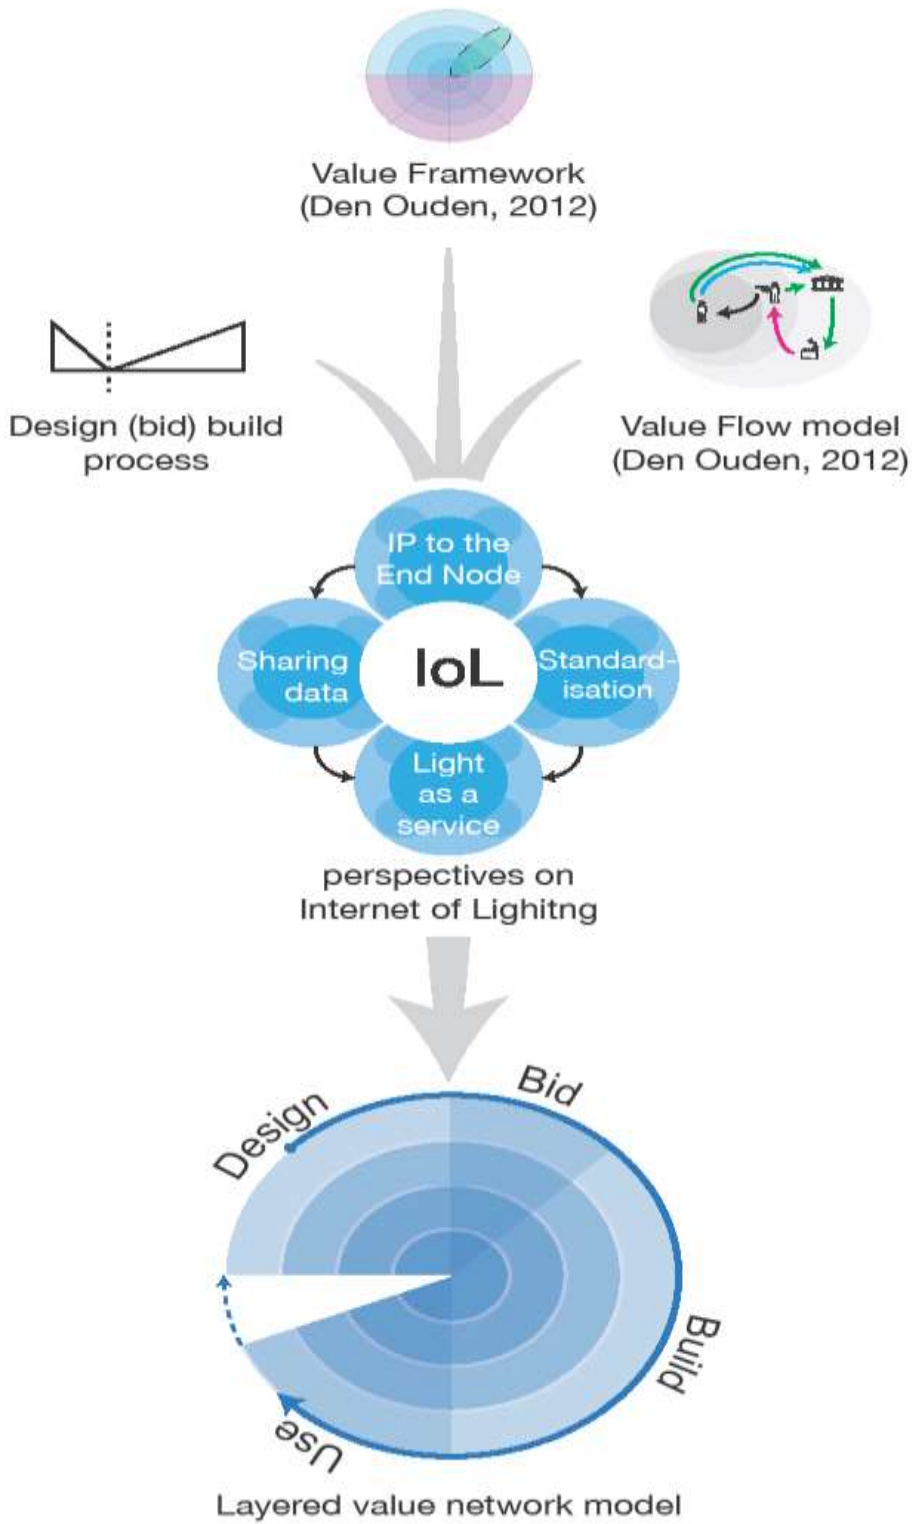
Value Framework
(Den Ouden, 2012)

Design (bid) build process

Value Flow model
(Den Ouden, 2012)

IP to the End Node

Sharing data

IoL

Standardisation

Light as a service

perspectives on Internet of Lighitng

Design

Bid

Build

Use

Layered value network model